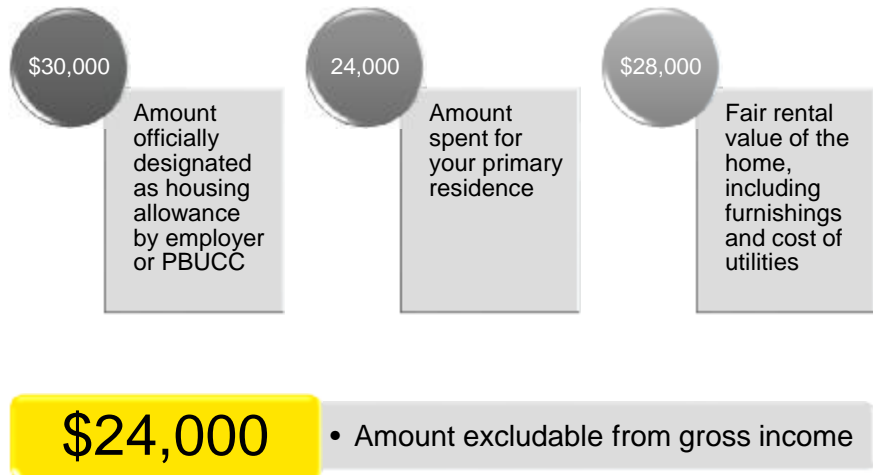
$30,000

Amount officially designated as housing allowance by employer or PBUCC

24,000

Amount spent for your primary residence

$28,000

Fair rental value of the home, including furnishings and cost of utilities

$24,000

• Amount excludable from gross income